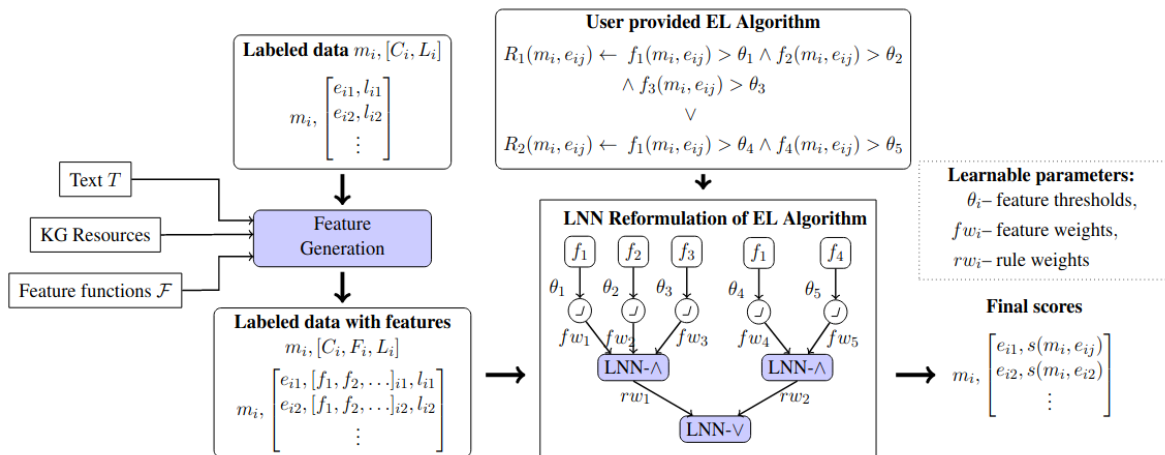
Labeled data $m_i, [C_i, L_i]$

$m_i, \begin{bmatrix} e_{i1}, l_{i1} \\ e_{i2}, l_{i2} \\ \vdots \end{bmatrix}$

Text $T$

KG Resources

Feature functions $\mathcal{F}$

Feature Generation

Labeled data with features

$m_i, [C_i, F_i, L_i]$

$m_i, \begin{bmatrix} e_{i1}, [f_1, f_2, \ldots]_{i1}, l_{i1} \\ e_{i2}, [f_1, f_2, \ldots]_{i2}, l_{i2} \\ \vdots \end{bmatrix}$

User provided EL Algorithm

$R_1(m_i, e_{ij}) \leftarrow f_1(m_i, e_{ij}) > \theta_1 \wedge f_2(m_i, e_{ij}) > \theta_2$
$\wedge f_3(m_i, e_{ij}) > \theta_3$
$\vee$
$R_2(m_i, e_{ij}) \leftarrow f_1(m_i, e_{ij}) > \theta_4 \wedge f_4(m_i, e_{ij}) > \theta_5$

LNN Reformulation of EL Algorithm

$f_1$ $f_2$ $f_3$ $f_1$ $f_4$

$\theta_1$ $\theta_2$ $\theta_3$ $\theta_4$ $\theta_5$

$fw_1$ $fw_2$ $fw_3$ $fw_4$ $fw_5$

LNN-$\wedge$ LNN-$\wedge$

$rw_1$ $rw_2$

LNN-$\vee$

Learnable parameters:
$\theta_i$– feature thresholds,
$fw_i$– feature weights,
$rw_i$– rule weights

Final scores

$m_i, \begin{bmatrix} e_{i1}, s(m_i, e_{ij}) \\ e_{i2}, s(m_i, e_{i2}) \\ \vdots \end{bmatrix}$